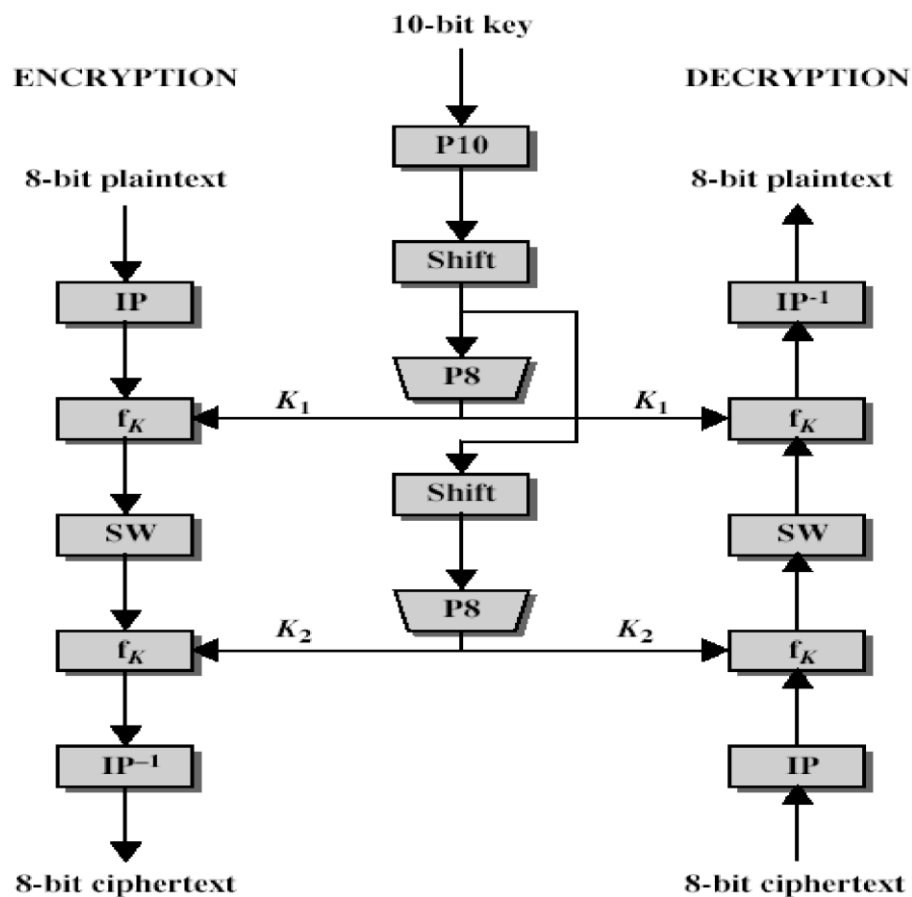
10-bit key

ENCRYPTION

DECRYPTION

8-bit plaintext

P10

8-bit plaintext

Shift

IP

$IP^{-1}$

P8

$K_1$

$K_1$

$f_K$

$f_K$

Shift

SW

SW

P8

$K_2$

$K_2$

$f_K$

$f_K$

$IP^{-1}$

IP

8-bit ciphertext

8-bit ciphertext